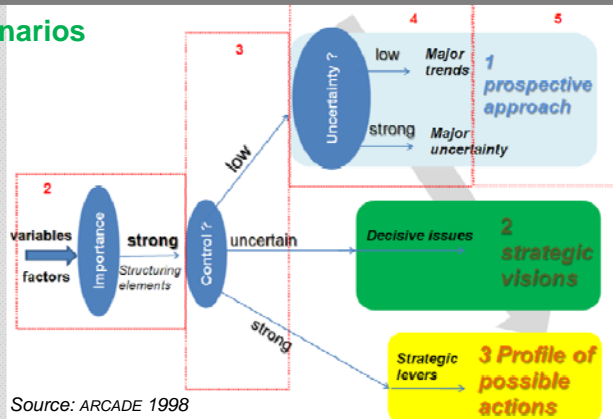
narios

2

variables

factors

Importance

strong

Structuring elements

3

Control ?

low

uncertain

strong

4

Uncertainty ?

low

Major trends

strong

Major uncertainty

5

1 prospective approach

Decisive issues

2 strategic visions

Strategic levers

3 Profile of possible actions

Source: ARCADE 1998